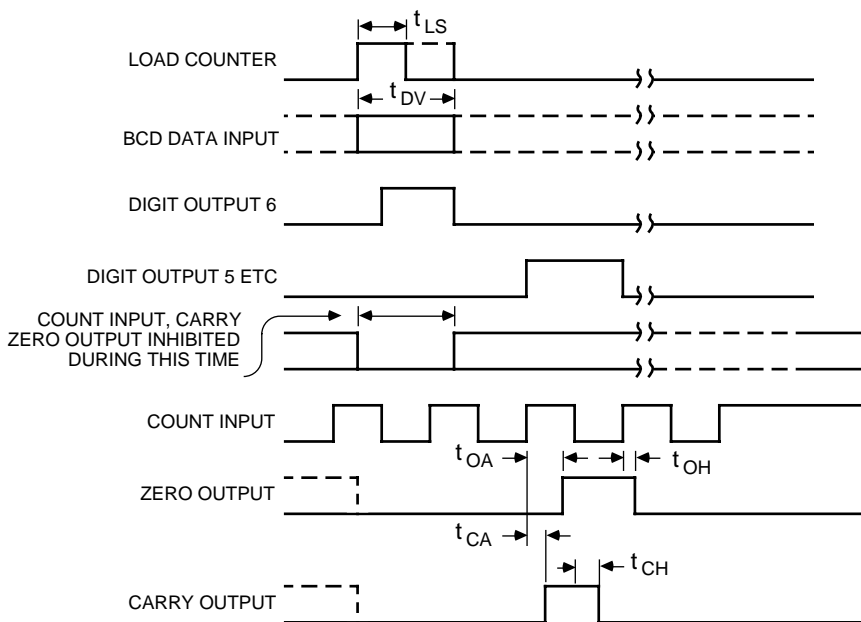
$t_{LS}$

LOAD COUNTER

$t_{DV}$

BCD DATA INPUT

DIGIT OUTPUT 6

DIGIT OUTPUT 5 ETC

COUNT INPUT, CARRY ZERO OUTPUT INHIBITED DURING THIS TIME

COUNT INPUT

$t_{OA}$

$t_{OH}$

ZERO OUTPUT

$t_{CA}$

$t_{CH}$

CARRY OUTPUT